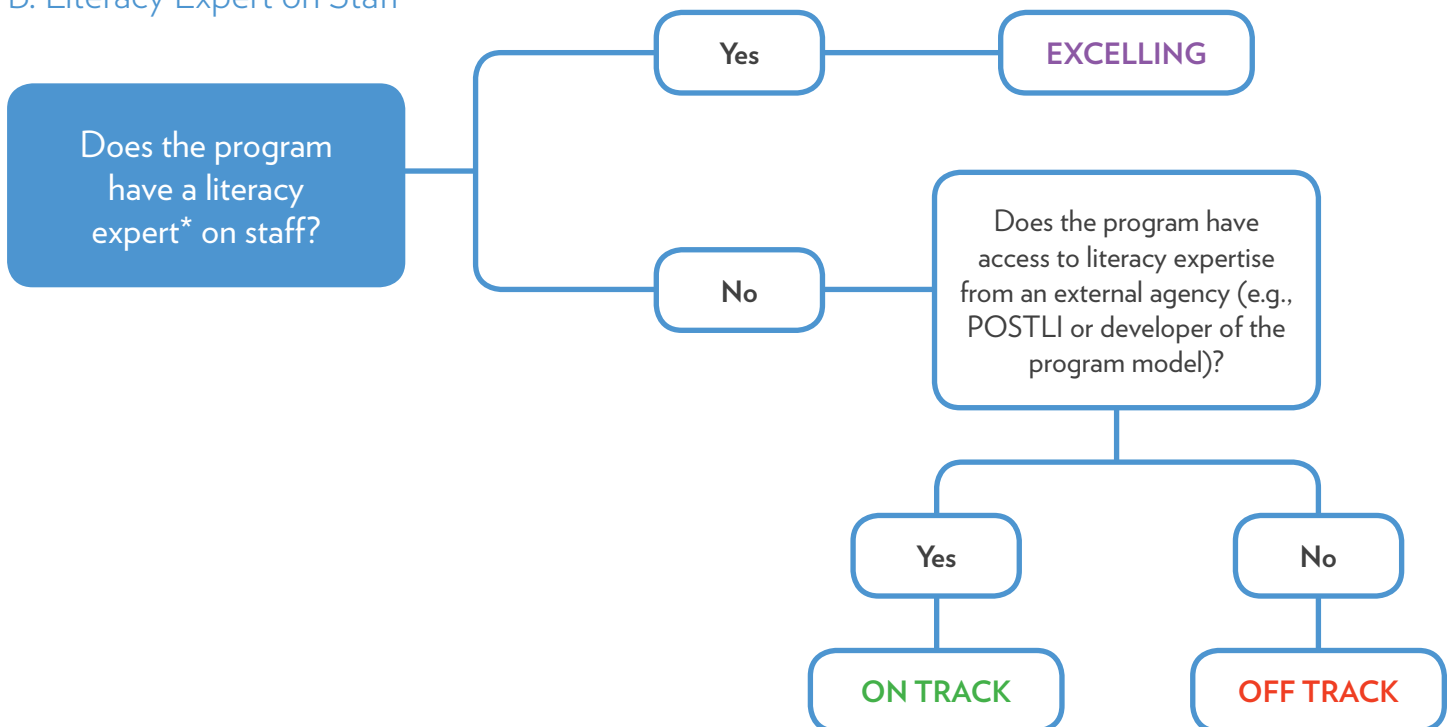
D. Literacy Expert on Staff

Does the program have a literacy expert* on staff?

Yes

EXCELLING

No

Does the program have access to literacy expertise from an external agency (e.g., POSTLI or developer of the program model)?

Yes

No

ON TRACK

OFF TRACK